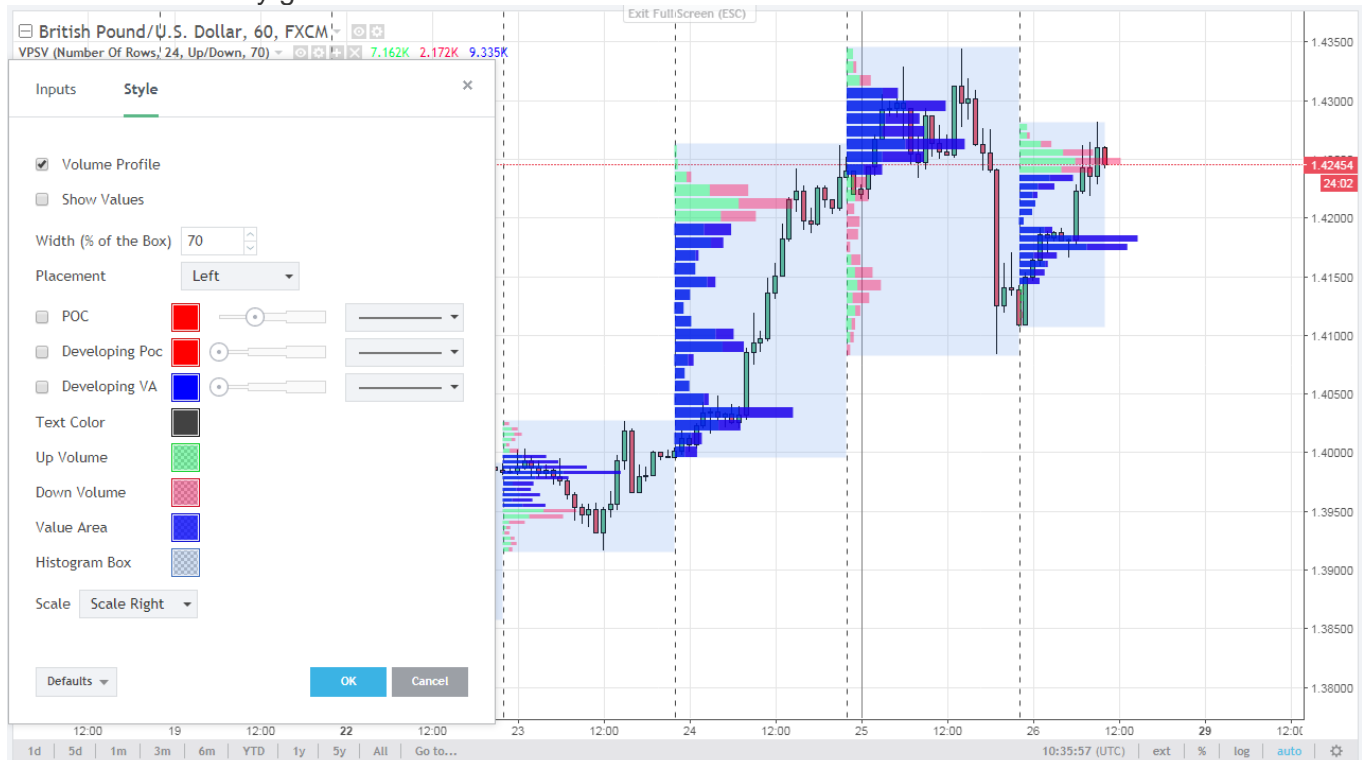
Exit FullScreen (ESC)

British Pound/U.S. Dollar, 60, FXCM
VPSV (Number Of Rows, 24, Up/Down, 70) 7.162K 2.172K 9.335K

Inputs Style ×

Volume Profile
Show Values
Width (% of the Box) 70
Placement Left
POC
Developing Poc
Developing VA
Text Color
Up Volume
Down Volume
Value Area
Histogram Box
Scale Scale Right

Defaults OK Cancel

1.43500
1.43000
1.42500
1.42454
24:02
1.42000
1.41500
1.41000
1.40500
1.40000
1.39500
1.39000
1.38500
1.38000

12:00 19 12:00 22 12:00 23 12:00 24 12:00 25 12:00 26 12:00 29 12:00

1d 5d 1m 3m 6m YTD 1y 5y All Go to... 10:35:57 (UTC) ext % log auto